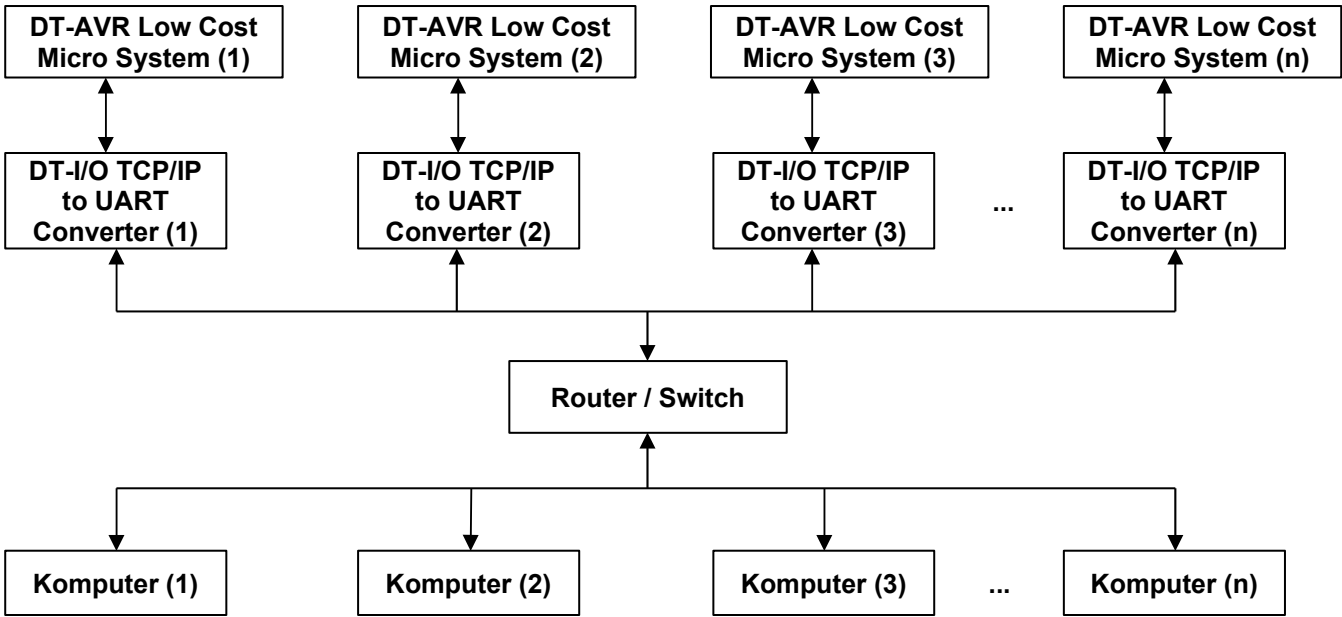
DT-AVR Low Cost Micro System (1)

DT-AVR Low Cost Micro System (2)

DT-AVR Low Cost Micro System (3)

DT-AVR Low Cost Micro System (n)

DT-I/O TCP/IP to UART Converter (1)

DT-I/O TCP/IP to UART Converter (2)

DT-I/O TCP/IP to UART Converter (3)

...

DT-I/O TCP/IP to UART Converter (n)

Router / Switch

Komputer (1)

Komputer (2)

Komputer (3)

...

Komputer (n)